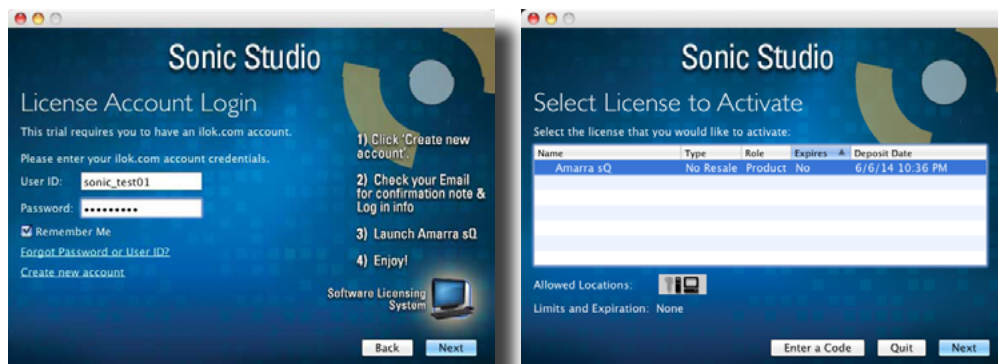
Sonic Studio

License Account Login

This trial requires you to have an ilok.com account.

Please enter your ilok.com account credentials.

User ID: sonic_test01

Password: •••••••••

Remember Me

Forgot Password or User ID?

Create new account

1) Click 'Create new account'.

2) Check your Email for confirmation note & Log in info

3) Launch Amarra sQ

4) Enjoy!

Software Licensing System

Back Next

Sonic Studio

Select License to Activate

Select the license that you would like to activate:

| Name | Type | Role | Expires | Deposit Date |
|---|---|---|---|---|
| Amarra sQ | No Resale | Product | No | 6/6/14 10:36 PM |

Allowed Locations:

Limits and Expiration: None

Enter a Code Quit Next